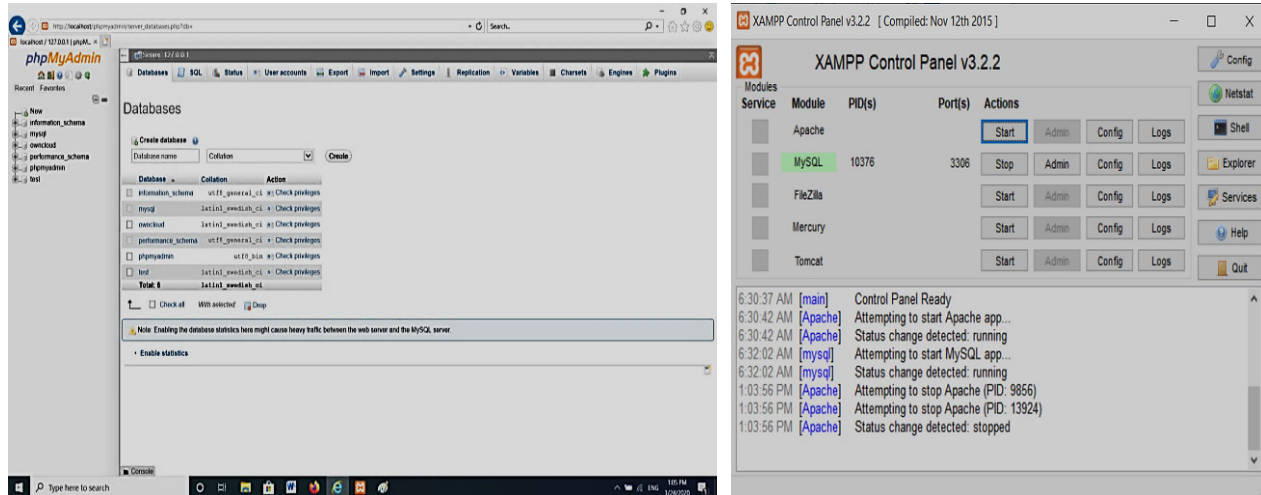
http://localhost/phpmyadmin/server_databases.php?db=
Search...
localhost / 127.0.0.1 | phpM... ×

phpMyAdmin
Recent Favorites
New
information_schema
mysql
owncloud
performance_schema
phpmyadmin
test

Server: 127.0.0.1
Databases SQL Status User accounts Export Import Settings Replication Variables Charsets Engines Plugins

Databases

Create database
Database name Collation Create

| Database | Collation | Action |
|---|---|---|
| information_schema | utf8_general_ci | Check privileges |
| mysql | latin1_swedish_ci | Check privileges |
| owncloud | latin1_swedish_ci | Check privileges |
| performance_schema | utf8_general_ci | Check privileges |
| phpmyadmin | utf8_bin | Check privileges |
| test | latin1_swedish_ci | Check privileges |
| Total: 6 | latin1_swedish_ci | |

Check all With selected: Drop

Note: Enabling the database statistics here might cause heavy traffic between the web server and the MySQL server.

Enable statistics

Console

Type here to search
ENG 1:05 PM 1/26/2020

XAMPP Control Panel v3.2.2 [ Compiled: Nov 12th 2015 ]

XAMPP Control Panel v3.2.2

Config
Netstat
Shell
Explorer
Services
Help
Quit

Modules
| Service | Module | PID(s) | Port(s) | Actions | | | |
|---|---|---|---|---|---|---|---|
| | Apache | | | Start | Admin | Config | Logs |
| | MySQL | 10376 | 3306 | Stop | Admin | Config | Logs |
| | FileZilla | | | Start | Admin | Config | Logs |
| | Mercury | | | Start | Admin | Config | Logs |
| | Tomcat | | | Start | Admin | Config | Logs |

6:30:37 AM [main] Control Panel Ready
6:30:42 AM [Apache] Attempting to start Apache app...
6:30:42 AM [Apache] Status change detected: running
6:32:02 AM [mysql] Attempting to start MySQL app...
6:32:02 AM [mysql] Status change detected: running
1:03:56 PM [Apache] Attempting to stop Apache (PID: 9856)
1:03:56 PM [Apache] Attempting to stop Apache (PID: 13924)
1:03:56 PM [Apache] Status change detected: stopped